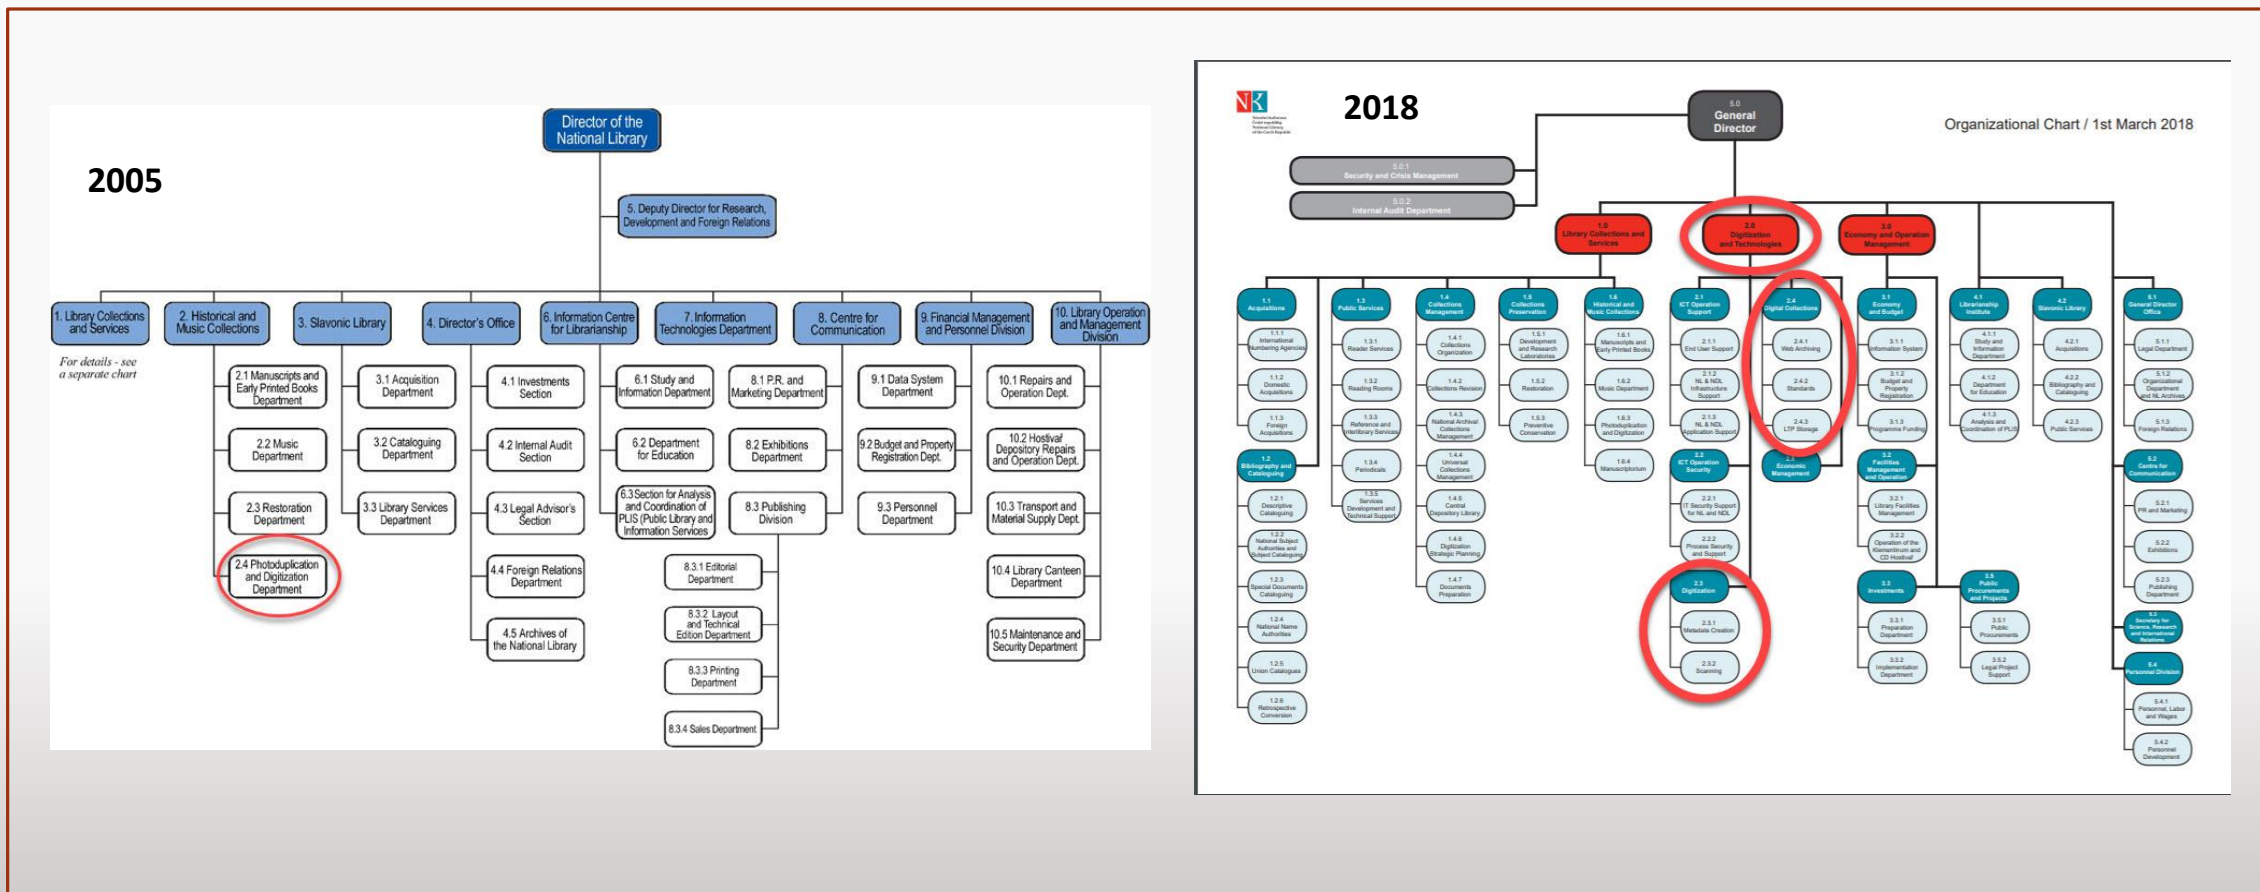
2005

Director of the National Library

5. Deputy Director for Research, Development and Foreign Relations

1. Library Collections and Services

For details - see a separate chart

2. Historical and Music Collections

2.1 Manuscripts and Early Printed Books Department

2.2 Music Department

2.3 Restoration Department

2.4 Photoduplication and Digitization Department

3. Slavonic Library

3.1 Acquisition Department

3.2 Cataloguing Department

3.3 Library Services Department

4. Director's Office

4.1 Investments Section

4.2 Internal Audit Section

4.3 Legal Advisor's Section

4.4 Foreign Relations Department

4.5 Archives of the National Library

6. Information Centre for Librarianship

6.1 Study and Information Department

6.2 Department for Education

6.3 Section for Analysis and Coordination of PLIS (Public Library and Information Services

7. Information Technologies Department

8. Centre for Communication

8.1 P.R. and Marketing Department

8.2 Exhibitions Department

8.3 Publishing Division

8.3.1 Editorial Department

8.3.2 Layout and Technical Edition Department

8.3.3 Printing Department

8.3.4 Sales Department

9. Financial Management and Personnel Division

9.1 Data System Department

9.2 Budget and Property Registration Dept.

9.3 Personnel Department

10. Library Operation and Management Division

10.1 Repairs and Operation Dept.

10.2 Hostivař Depository Repairs and Operation Dept.

10.3 Transport and Material Supply Dept.

10.4 Library Canteen Department

10.5 Maintenance and Security Department

2018

Organizational Chart / 1st March 2018

5.0 General Director

5.0.1 Security and Crisis Management

5.0.2 Internal Audit Department

1.0 Library Collections and Services

2.0 Digitization and Technologies

3.0 Economy and Operation Management

1.1 Acquisitions

1.1.1 International Numbering Agencies

1.1.2 Domestic Acquisitions

1.1.3 Foreign Acquisitions

1.2 Bibliography and Cataloguing

1.2.1 Descriptive Cataloguing

1.2.2 National Subject Authorities and Subject Cataloguing

1.2.3 Special Documents Cataloguing

1.2.4 National Name Authorities

1.2.5 Union Catalogues

1.2.6 Retrospective Conversion

1.3 Public Services

1.3.1 Reader Services

1.3.2 Reading Rooms

1.3.3 Reference and Interlibrary Services

1.3.4 Periodicals

1.3.5 Services Development and Technical Support

1.4 Collections Management

1.4.1 Collections Organization

1.4.2 Collections Revision

1.4.3 National Archival Collections Management

1.4.4 Universal Collections Management

1.4.5 Central Depository Library

1.4.6 Digitization Strategic Planning

1.4.7 Documents Preparation

1.5 Collections Preservation

1.5.1 Development and Research Laboratories

1.5.2 Restoration

1.5.3 Preventive Conservation

1.6 Historical and Music Collections

1.6.1 Manuscripts and Early Printed Books

1.6.2 Music Department

1.6.3 Photoduplication and Digitization

1.6.4 Manuscriptorium

2.1 ICT Operation Support

2.1.1 End User Support

2.1.2 NL & NDL Infrastructure Support

2.1.3 NL & NDL Application Support

2.2 ICT Operation Security

2.2.1 IT Security Support for NL and NDL

2.2.2 Process Security and Support

2.3 Digitization

2.3.1 Metadata Creation

2.3.2 Scanning

2.4 Digital Collections

2.4.1 Web Archiving

2.4.2 Standards

2.4.3 LTP Storage

Economic Management

3.1 Economy and Budget

3.1.1 Information System

3.1.2 Budget and Property Registration

3.1.3 Programme Funding

3.2 Facilities Management and Operation

3.2.1 Library Facilities Management

3.2.2 Operation of the Klementinum and CD Hostivař

3.3 Investments

3.3.1 Preparation Department

3.3.2 Implementation Department

3.5 Public Procurements and Projects

3.5.1 Public Procurements

3.5.2 Legal Project Support

4.1 Librarianship Institute

4.1.1 Study and Information Department

4.1.2 Department for Education

4.1.3 Analysis and Coordination of PLIS

4.2 Slavonic Library

4.2.1 Acquisitions

4.2.2 Bibliography and Cataloguing

4.2.3 Public Services

5.1 General Director Office

5.1.1 Legal Department

5.1.2 Organizational Department and NL Archives

5.1.3 Foreign Relations

5.2 Centre for Communication

5.2.1 PR and Marketing

5.2.2 Exhibitions

5.2.3 Publishing Department

5.3 Secretary for Science, Research and International Relations

5.4 Personnel Division

5.4.1 Personnel, Labor and Wages

5.4.2 Personnel Development